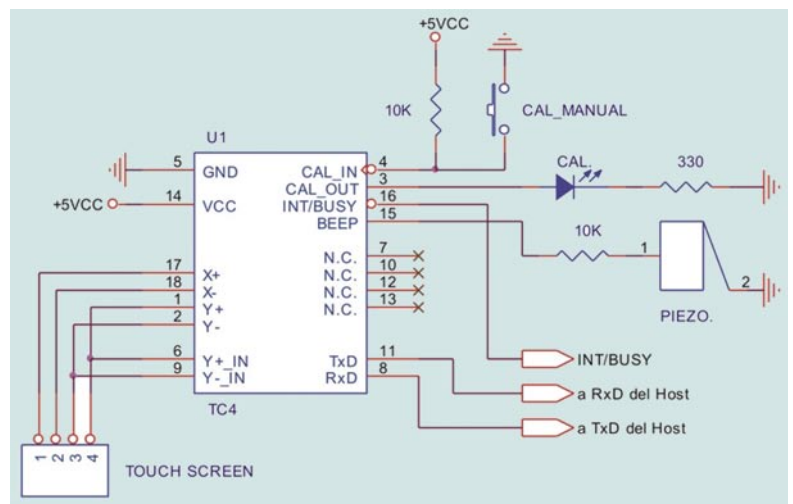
+5VCC

10K

CAL_MANUAL

U1

5 GND

14 VCC

+5VCC

CAL_IN 4
CAL_OUT 3
INT/BUSY 16
BEEP 15

CAL.

330

10K

1

2

PIEZO.

17 X+
18 X-
1 Y+
2 Y-

N.C. 7
N.C. 10
N.C. 12
N.C. 13

6 Y+_IN
9 Y-_IN

TxD 11
RxD 8

TC4

INT/BUSY

a RxD del Host

a TxD del Host

1 2 3 4

TOUCH SCREEN